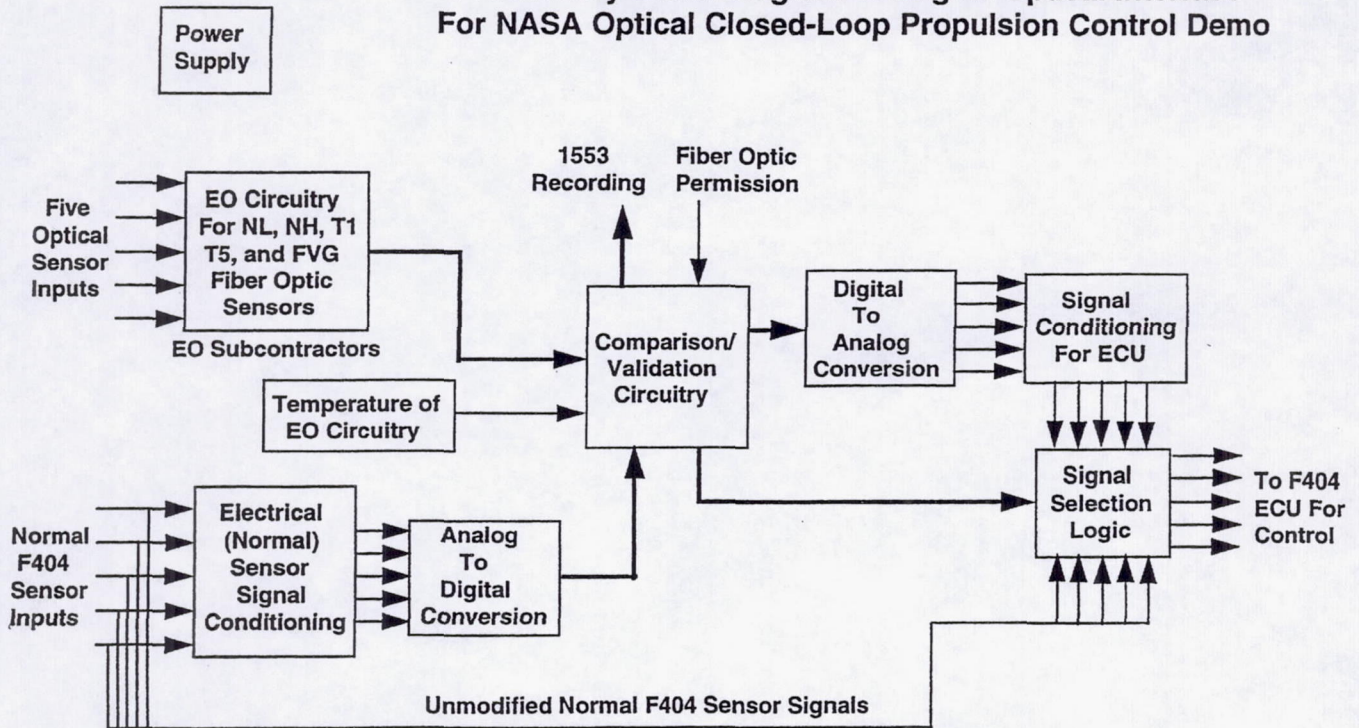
For NASA Optical Closed-Loop Propulsion Control Demo

Power Supply

Five Optical Sensor Inputs

EO Circuitry For NL, NH, T1 T5, and FVG Fiber Optic Sensors

EO Subcontractors

1553 Recording

Fiber Optic Permission

Comparison/ Validation Circuitry

Digital To Analog Conversion

Signal Conditioning For ECU

Temperature of EO Circuitry

Signal Selection Logic

To F404 ECU For Control

Normal F404 Sensor Inputs

Electrical (Normal) Sensor Signal Conditioning

Analog To Digital Conversion

Unmodified Normal F404 Sensor Signals